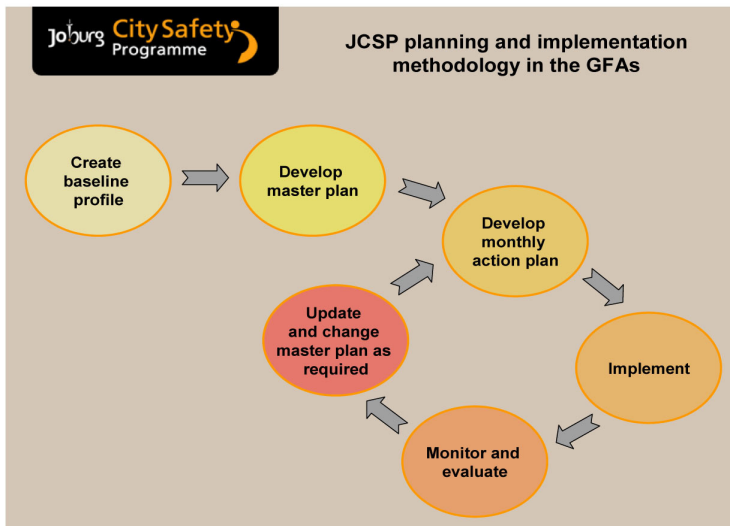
Joburg City Safety Programme

JCSP planning and implementation methodology in the GFAs

Create baseline profile

Develop master plan

Develop monthly action plan

Implement

Monitor and evaluate

Update and change master plan as required